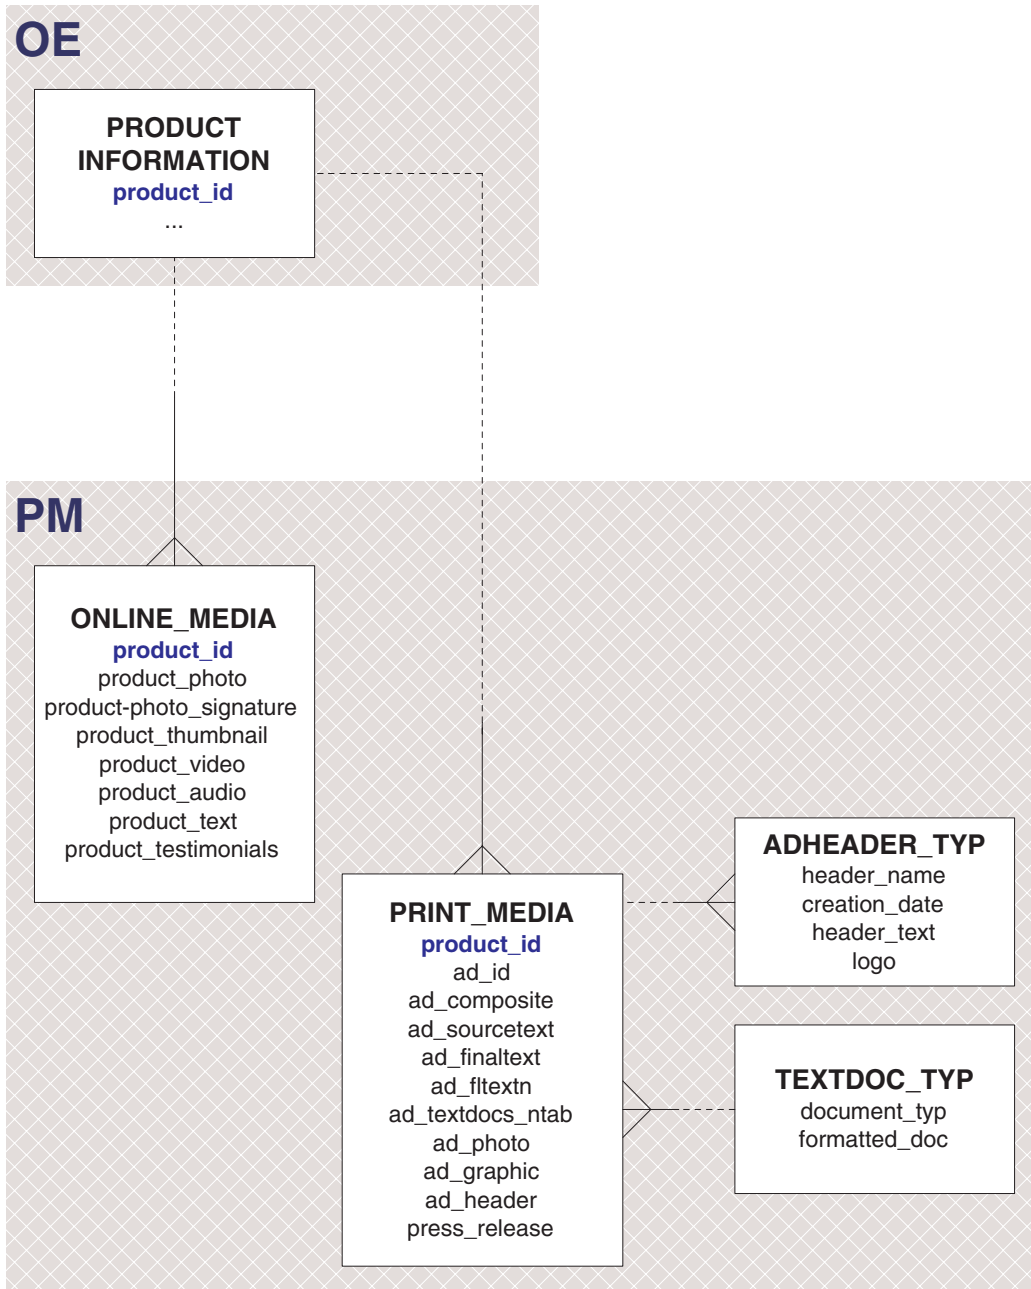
OE

PRODUCT INFORMATION
product_id
...

PM

ONLINE_MEDIA
product_id
product_photo
product-photo_signature
product_thumbnail
product_video
product_audio
product_text
product_testimonials

PRINT_MEDIA
product_id
ad_id
ad_composite
ad_sourcetext
ad_finaltext
ad_fltextn
ad_textdocs_ntab
ad_photo
ad_graphic
ad_header
press_release

ADHEADER_TYP
header_name
creation_date
header_text
logo

TEXTDOC_TYP
document_typ
formatted_doc